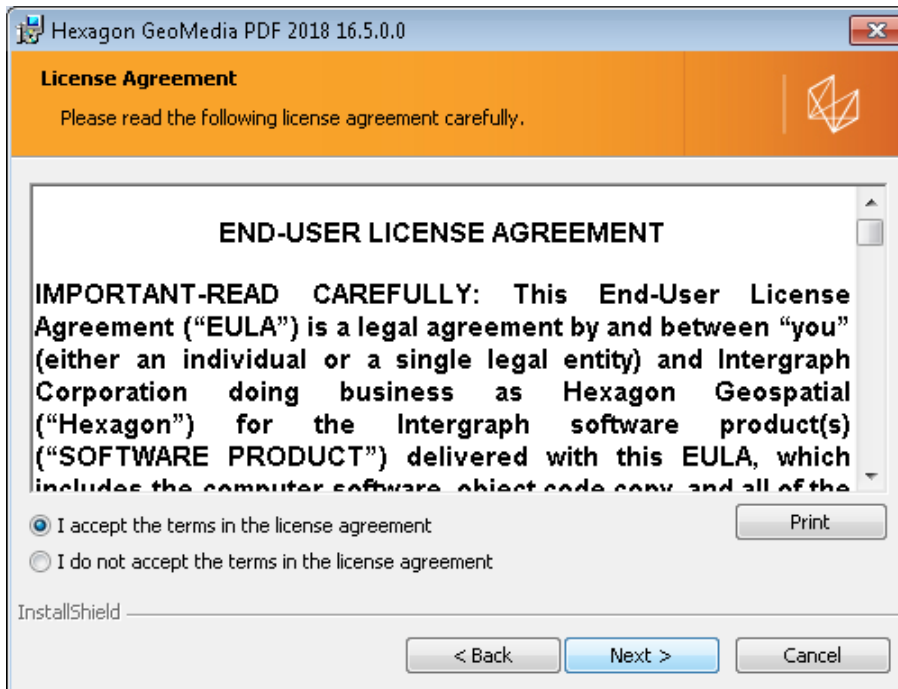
Hexagon GeoMedia PDF 2018 16.5.0.0

License Agreement

Please read the following license agreement carefully.

END-USER LICENSE AGREEMENT

IMPORTANT-READ CAREFULLY: This End-User License Agreement ("EULA") is a legal agreement by and between "you" (either an individual or a single legal entity) and Intergraph Corporation doing business as Hexagon Geospatial ("Hexagon") for the Intergraph software product(s) ("SOFTWARE PRODUCT") delivered with this EULA, which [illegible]

I accept the terms in the license agreement

I do not accept the terms in the license agreement

Print

InstallShield

< Back

Next >

Cancel